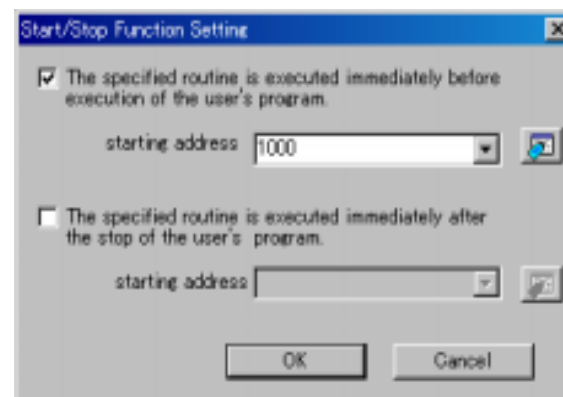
Start/Stop Function Setting

The specified routine is executed immediately before execution of the user's program.

starting address 1000

The specified routine is executed immediately after the stop of the user's program.

starting address

OK

Cancel